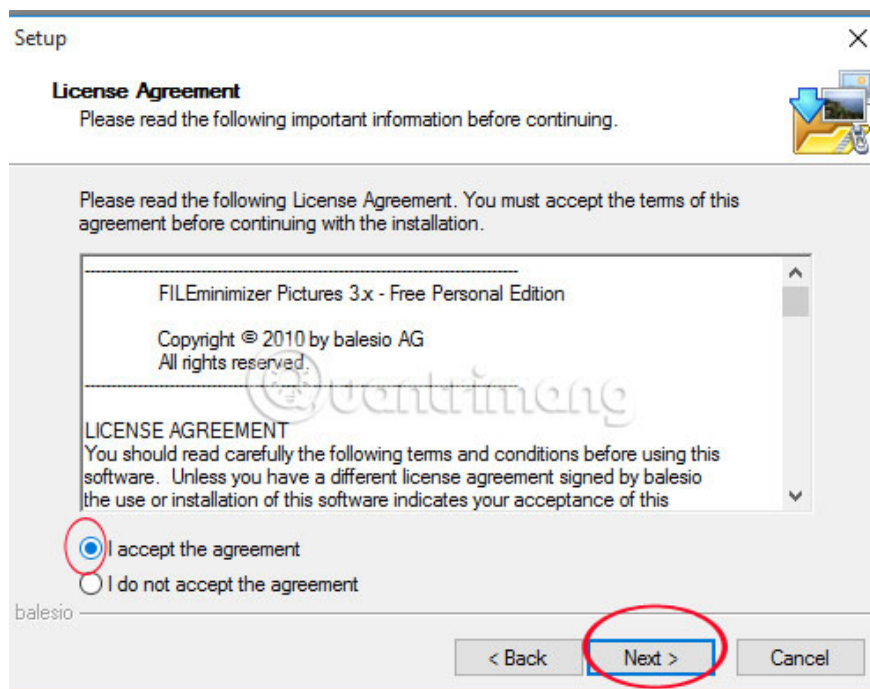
Setup

License Agreement
Please read the following important information before continuing.

Please read the following License Agreement. You must accept the terms of this agreement before continuing with the installation.

---------------------------------------------------------------------------------

FILEminimizer Pictures 3.x - Free Personal Edition

Copyright © 2010 by balesio AG
All rights reserved.
---------------------------------------------------------------------------------

LICENSE AGREEMENT
You should read carefully the following terms and conditions before using this software. Unless you have a different license agreement signed by balesio the use or installation of this software indicates your acceptance of this

I accept the agreement
I do not accept the agreement

balesio

< Back
Next >
Cancel

quantrimang